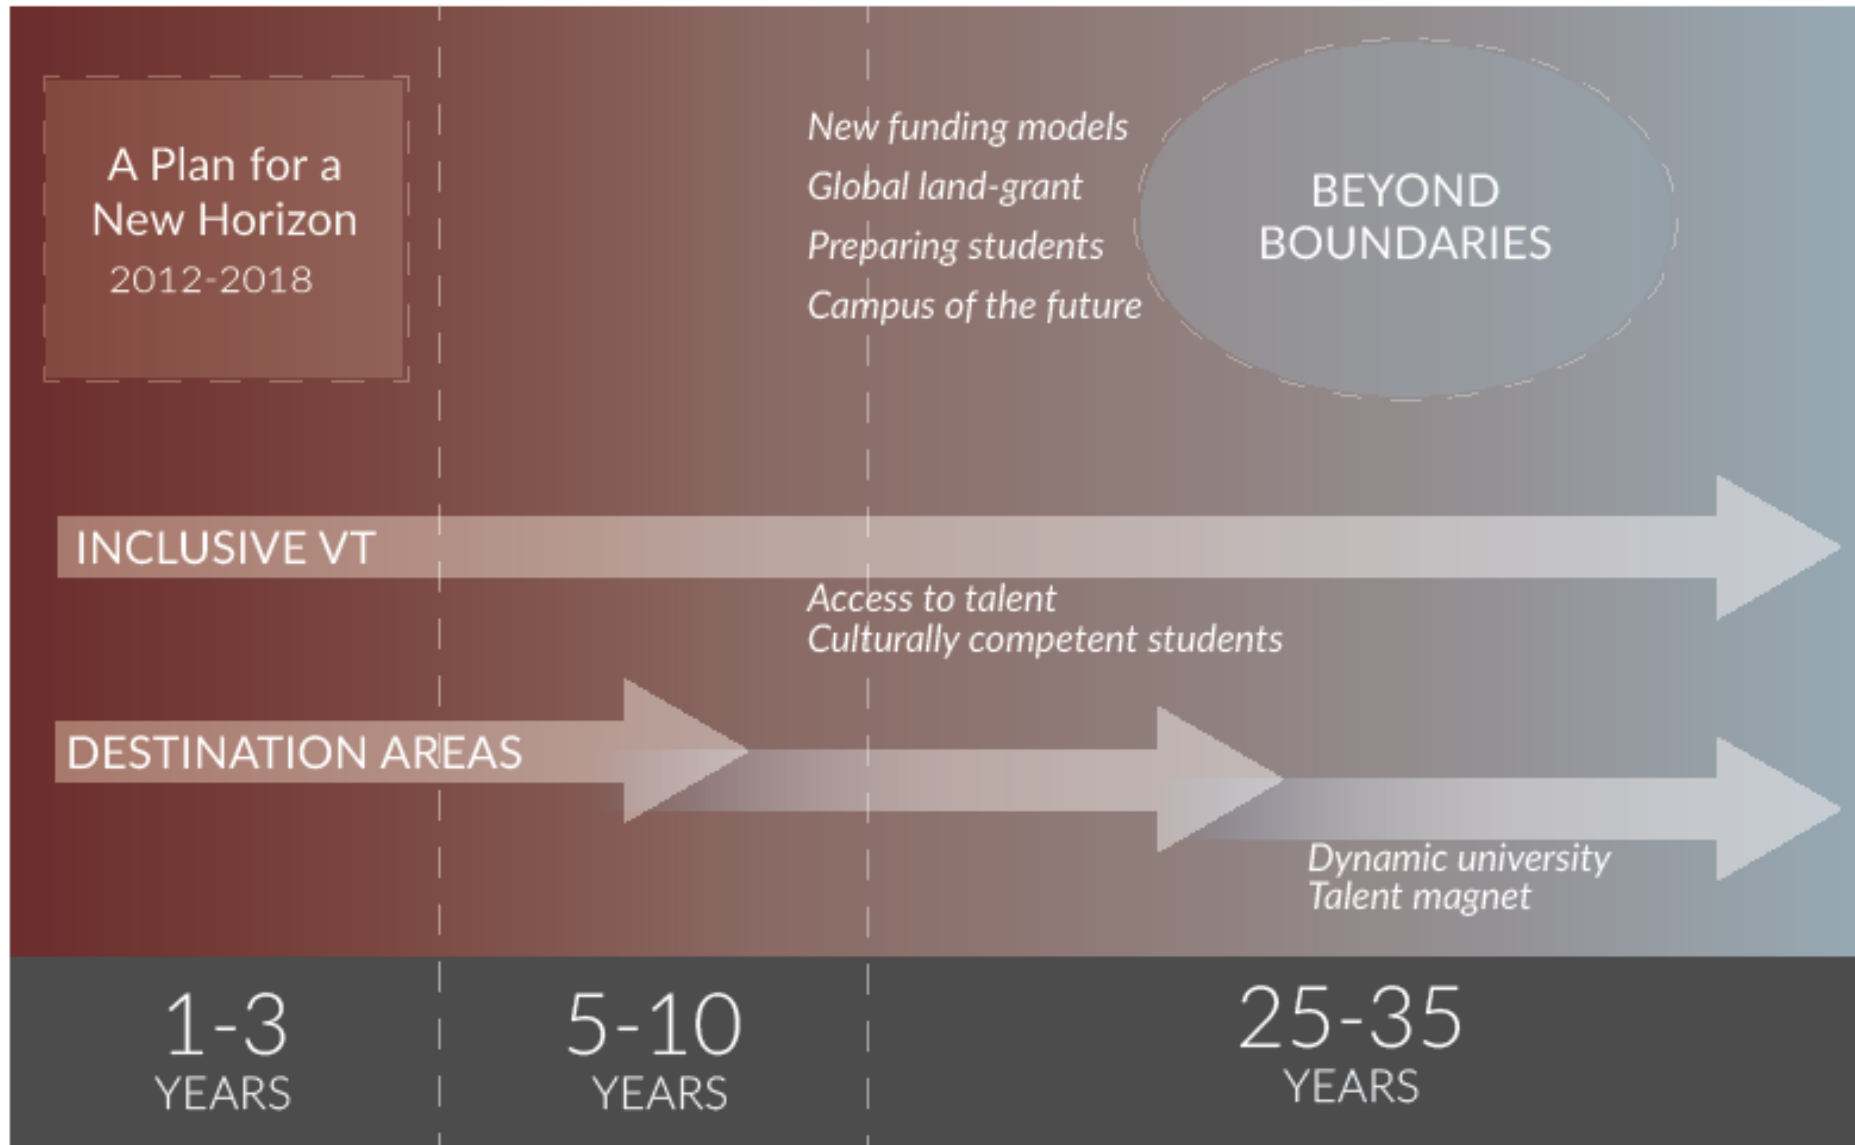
A Plan for a New Horizon
2012-2018

New funding models
Global land-grant
Preparing students
Campus of the future

BEYOND BOUNDARIES

INCLUSIVE VT

Access to talent
Culturally competent students

DESTINATION AREAS

Dynamic university
Talent magnet

1-3
YEARS

5-10
YEARS

25-35
YEARS